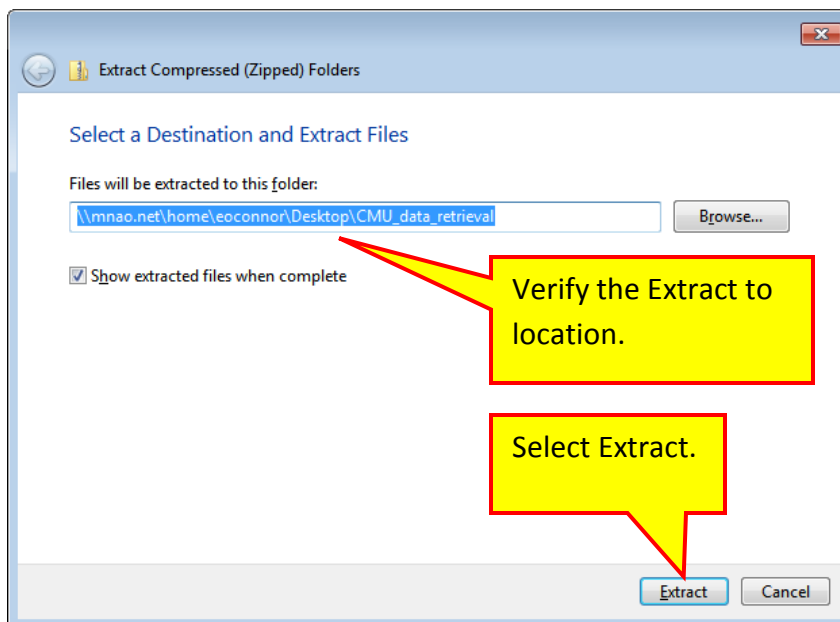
Extract Compressed (Zipped) Folders

Select a Destination and Extract Files

Files will be extracted to this folder:

\\mnao.net\home\eoconnor\Desktop\CMU_data_retrieval

Browse...

Show extracted files when complete

Verify the Extract to location.

Select Extract.

Extract

Cancel